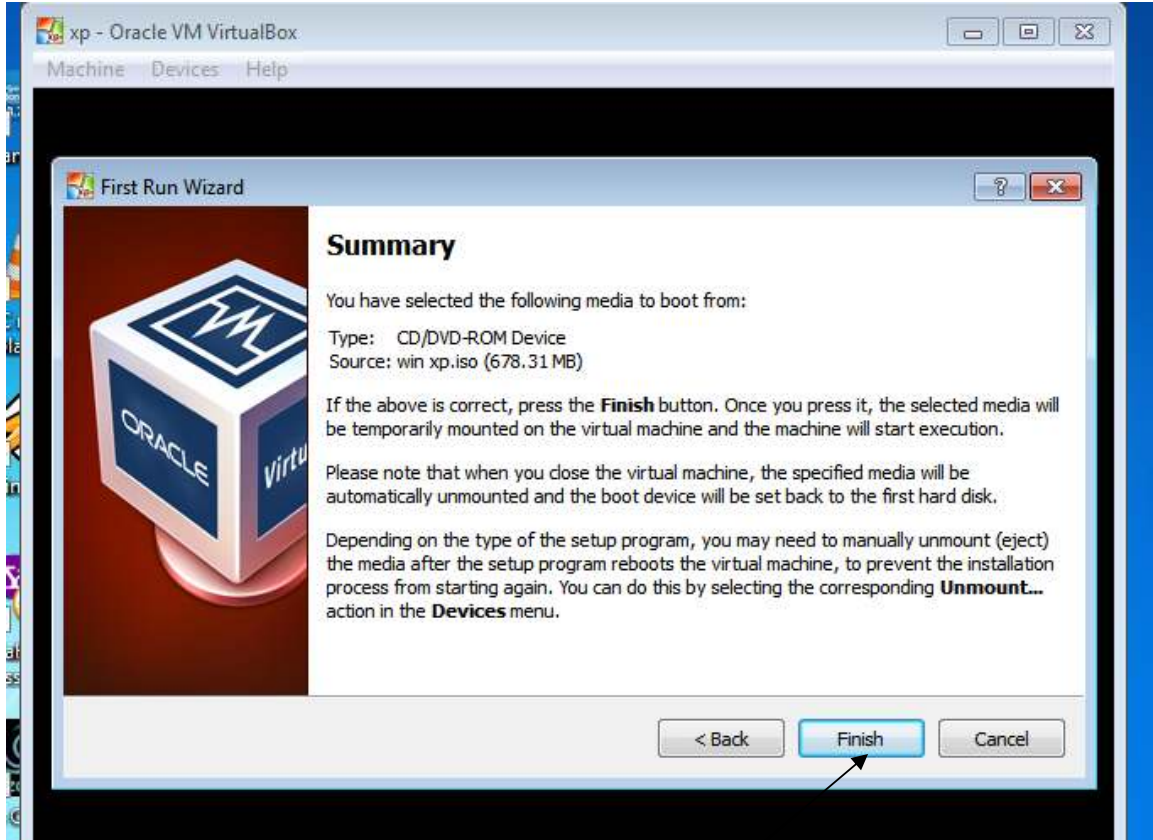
xp - Oracle VM VirtualBox

Machine Devices Help

First Run Wizard

?

ORACLE

Virtu

Summary

You have selected the following media to boot from:

Type: CD/DVD-ROM Device
Source: win xp.iso (678.31 MB)

If the above is correct, press the **Finish** button. Once you press it, the selected media will be temporarily mounted on the virtual machine and the machine will start execution.

Please note that when you close the virtual machine, the specified media will be automatically unmounted and the boot device will be set back to the first hard disk.

Depending on the type of the setup program, you may need to manually unmount (eject) the media after the setup program reboots the virtual machine, to prevent the installation process from starting again. You can do this by selecting the corresponding **Unmount...** action in the **Devices** menu.

< Back

Finish

Cancel